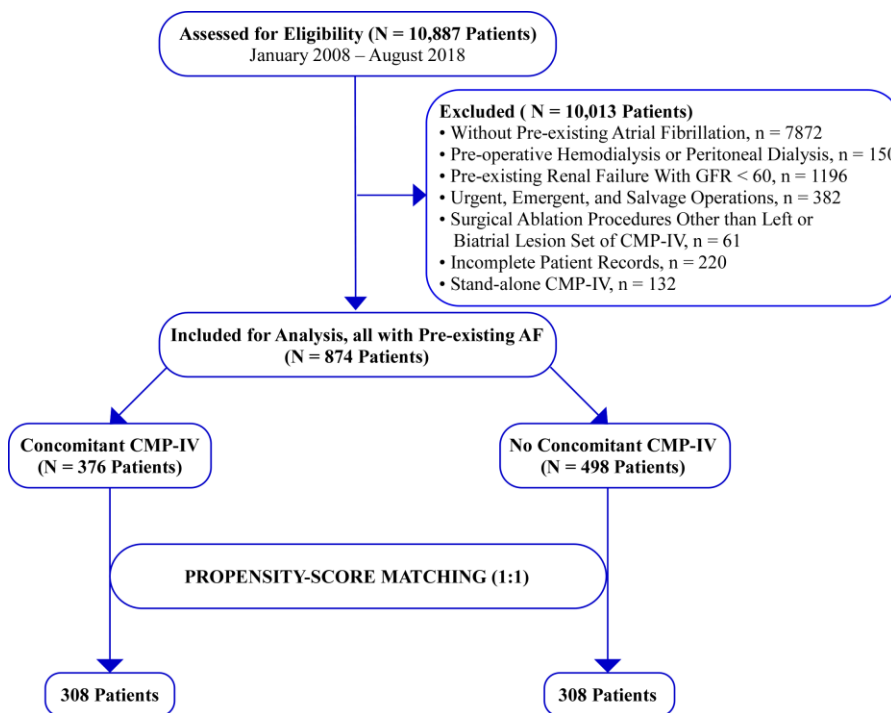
Assessed for Eligibility (N = 10,887 Patients)
January 2008 – August 2018

Excluded ( N = 10,013 Patients)
• Without Pre-existing Atrial Fibrillation, n = 7872
• Pre-operative Hemodialysis or Peritoneal Dialysis, n = 150
• Pre-existing Renal Failure With GFR < 60, n = 1196
• Urgent, Emergent, and Salvage Operations, n = 382
• Surgical Ablation Procedures Other than Left or Biatrial Lesion Set of CMP-IV, n = 61
• Incomplete Patient Records, n = 220
• Stand-alone CMP-IV, n = 132

Included for Analysis, all with Pre-existing AF
(N = 874 Patients)

Concomitant CMP-IV
(N = 376 Patients)

No Concomitant CMP-IV
(N = 498 Patients)

PROPENSITY-SCORE MATCHING (1:1)

308 Patients

308 Patients